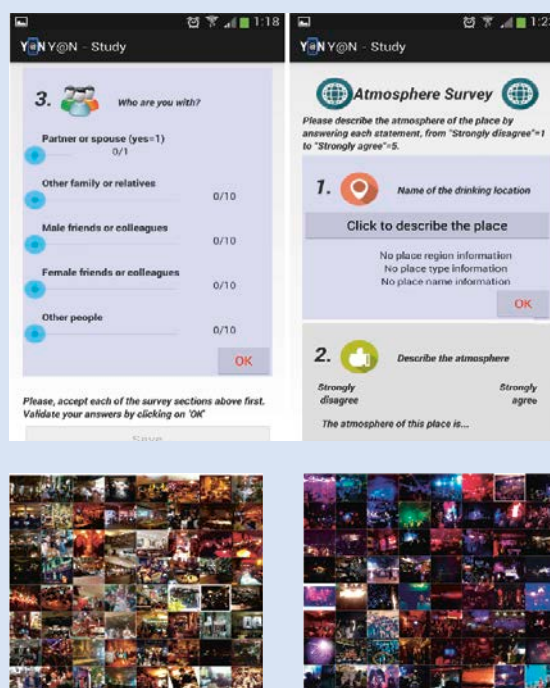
1:18

Y@N Y@N - Study

3. Who are you with?

Partner or spouse (yes=1)

0/1

Other family or relatives

0/10

Male friends or colleagues

0/10

Female friends or colleagues

0/10

Other people

0/10

OK

Please, accept each of the survey sections above first. Validate your answers by clicking on 'OK'

Save

1:2

Y@N Y@N - Study

Atmosphere Survey

Please describe the atmosphere of the place by answering each statement, from "Strongly disagree"=1 to "Strongly agree"=5.

1. Name of the drinking location

Click to describe the place

No place region information
No place type information
No place name information

OK

2. Describe the atmosphere

Strongly disagree

Strongly agree

The atmosphere of this place is...